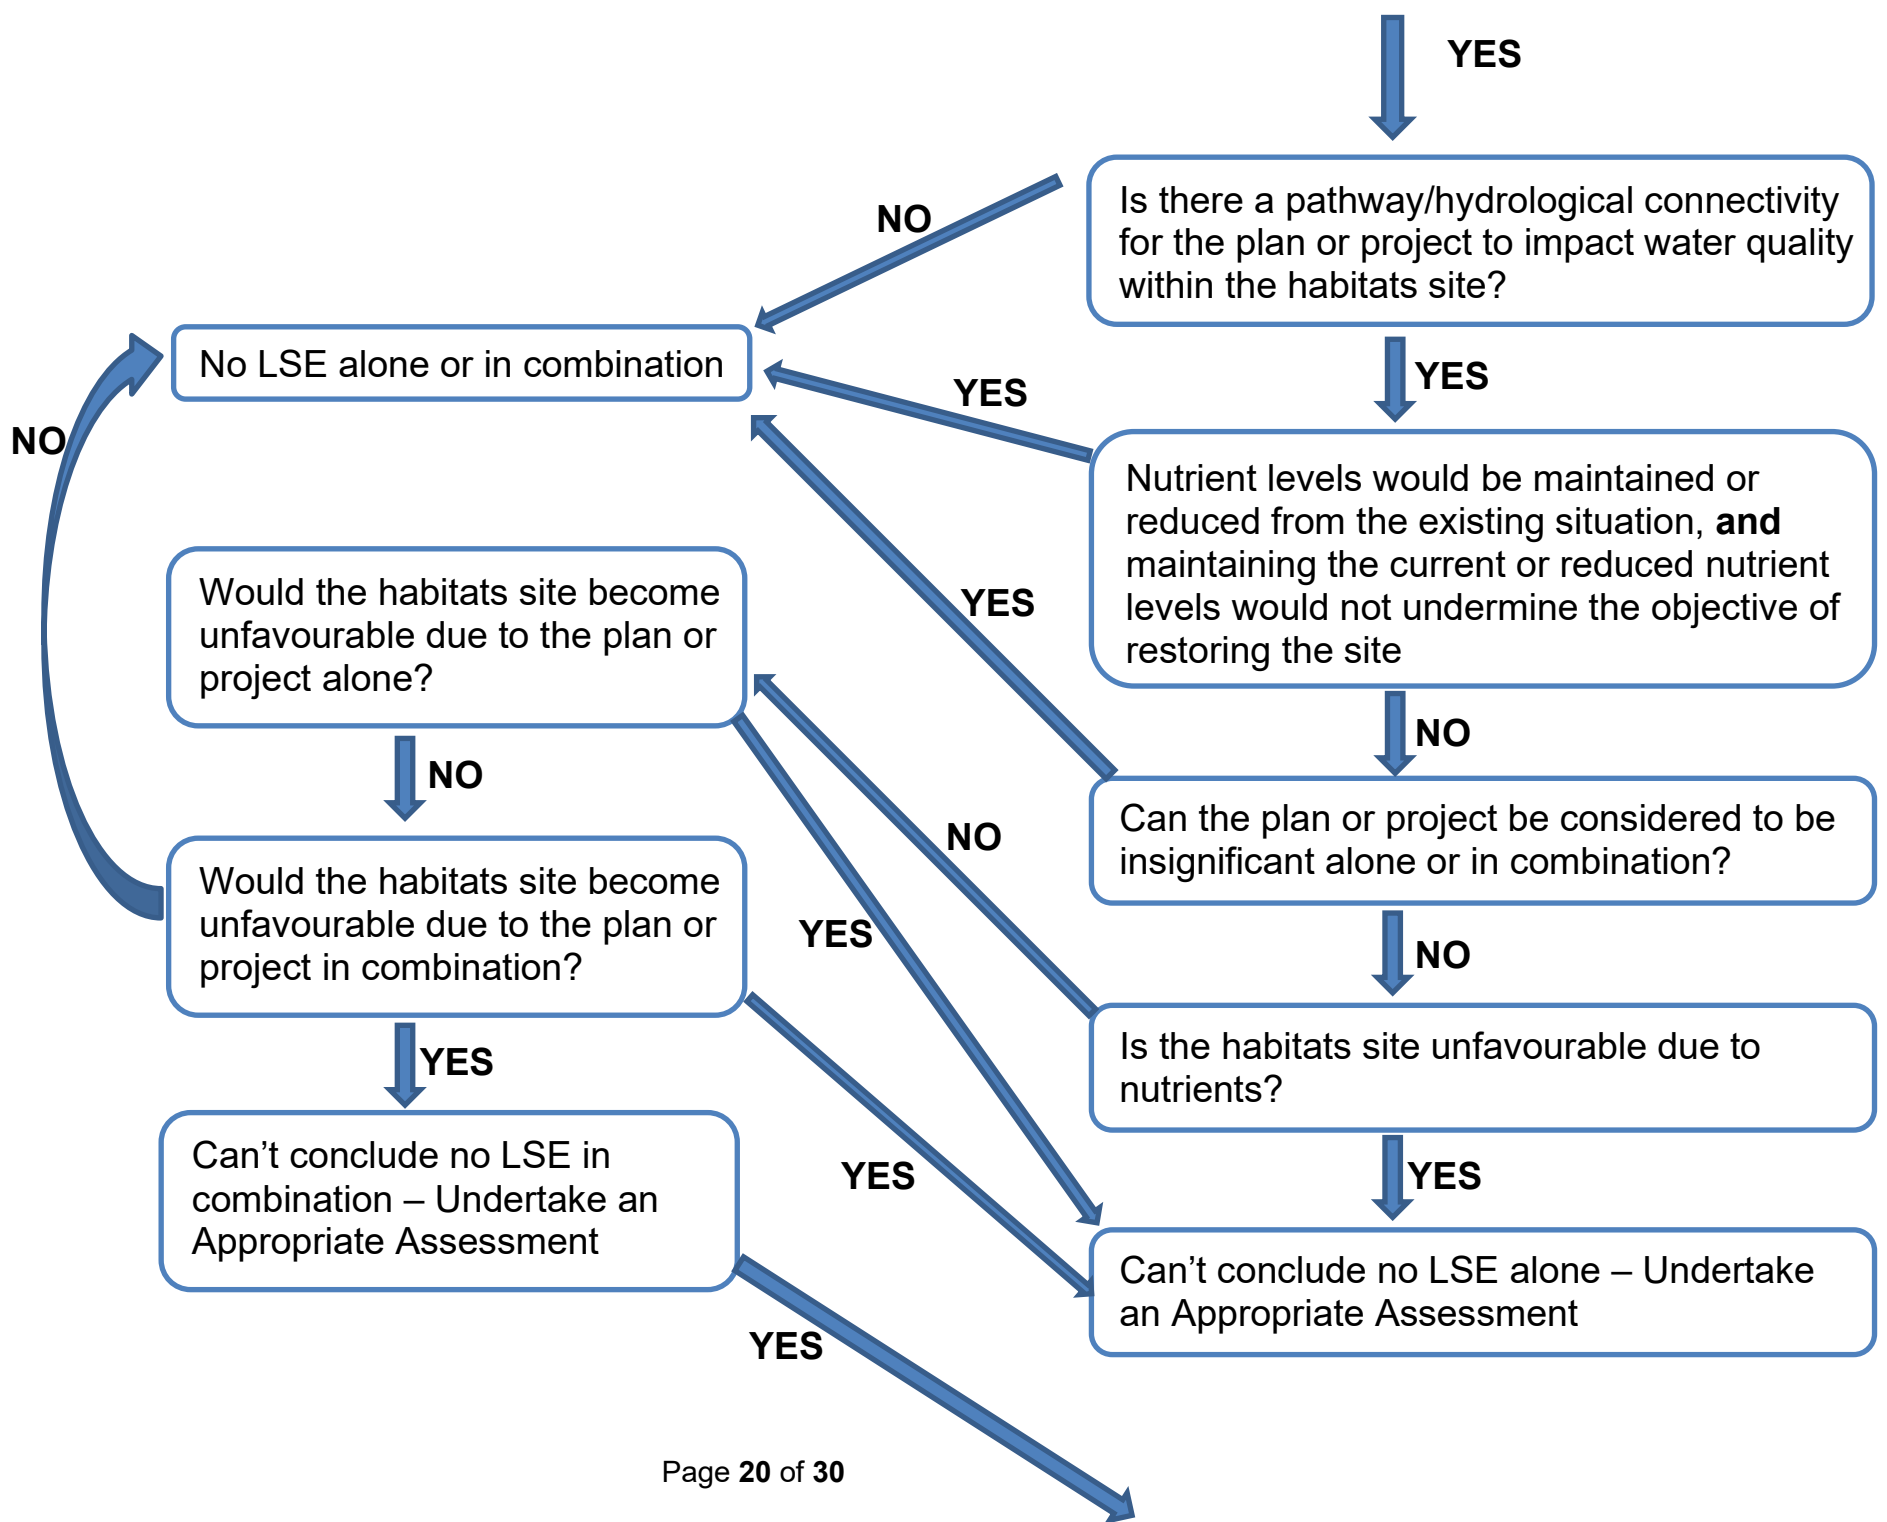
YES

Is there a pathway/hydrological connectivity for the plan or project to impact water quality within the habitats site?

NO

No LSE alone or in combination

YES

YES

Nutrient levels would be maintained or reduced from the existing situation, **and** maintaining the current or reduced nutrient levels would not undermine the objective of restoring the site

NO

YES

Would the habitats site become unfavourable due to the plan or project alone?

NO

NO

Can the plan or project be considered to be insignificant alone or in combination?

NO

Would the habitats site become unfavourable due to the plan or project in combination?

YES

NO

Is the habitats site unfavourable due to nutrients?

YES

YES

Can't conclude no LSE in combination – Undertake an Appropriate Assessment

YES

YES

Can't conclude no LSE alone – Undertake an Appropriate Assessment

YES

Page **20** of **30**